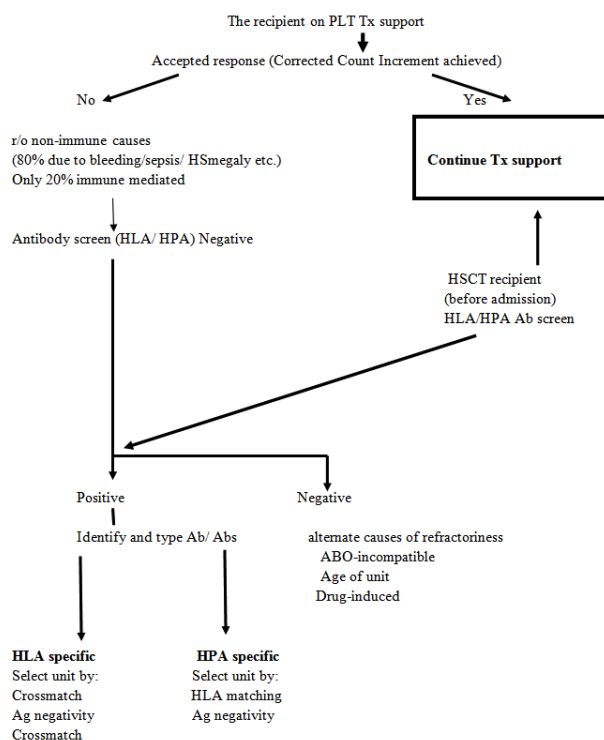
The recipient on PLT Tx support

Accepted response (Corrected Count Increment achieved)

No

Yes

r/o non-immune causes
(80% due to bleeding/sepsis/ HSmegaly etc.)
Only 20% immune mediated

**Continue Tx support**

Antibody screen (HLA/ HPA) Negative

HSCT recipient
(before admission)
HLA/HPA Ab screen

Positive

Negative

Identify and type Ab/ Abs

alternate causes of refractoriness
ABO-incompatible
Age of unit
Drug-induced

**HLA specific**
Select unit by:
Crossmatch
Ag negativity
Crossmatch

**HPA specific**
Select unit by:
HLA matching
Ag negativity